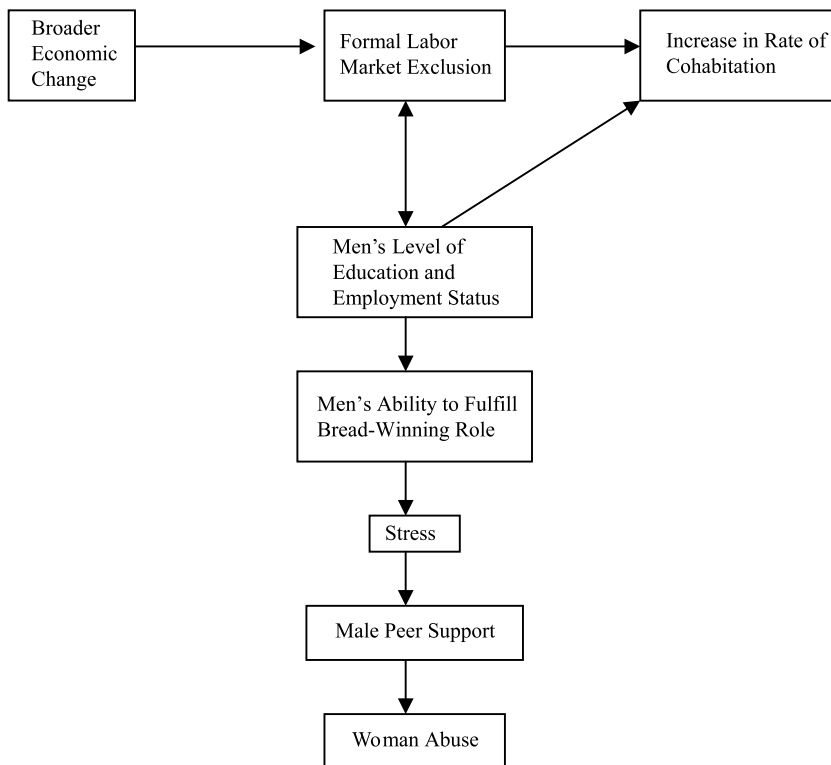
Broader Economic Change

Formal Labor Market Exclusion

Increase in Rate of Cohabitation

Men’s Level of Education and Employment Status

Men’s Ability to Fulfill Bread-Winning Role

Stress

Male Peer Support

Woman Abuse